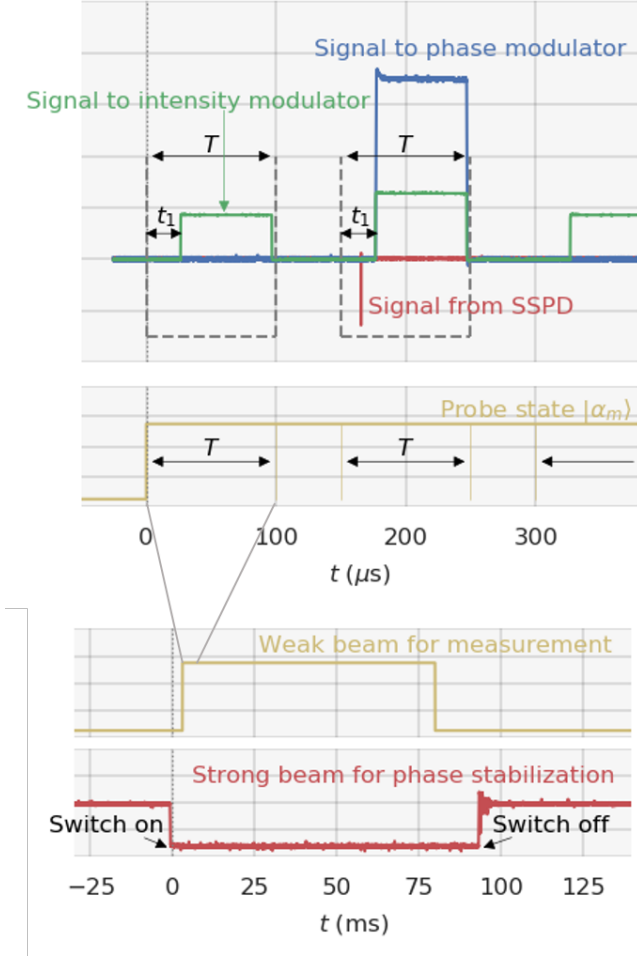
Signal to phase modulator
Signal to intensity modulator
$T$
$T$
$t_1$
$t_1$
Signal from SSPD

Probe state $|\alpha_m)$
$T$
$T$
0
100
200
300
$t$ ($\mu$s)

Weak beam for measurement

Strong beam for phase stabilization
Switch on
Switch off
−25
0
25
50
75
100
125
$t$ (ms)